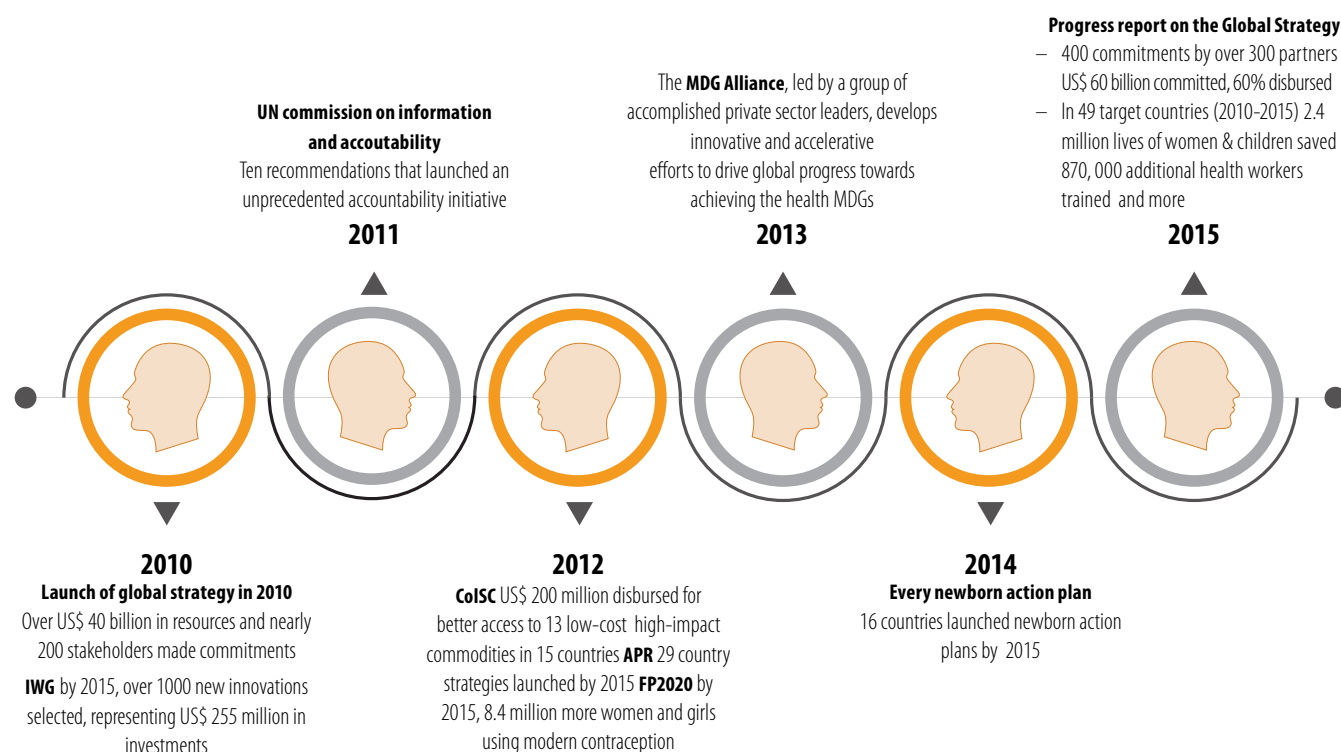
**Progress report on the Global Strategy**
– 400 commitments by over 300 partners US$ 60 billion committed, 60% disbursed
– In 49 target countries (2010-2015) 2.4 million lives of women & children saved 870, 000 additional health workers trained and more

**2015**

The **MDG Alliance**, led by a group of accomplished private sector leaders, develops innovative and accelerative efforts to drive global progress towards achieving the health MDGs

**2013**

**UN commission on information and accoutability**
Ten recommendations that launched an unprecedented accountability initiative

**2011**

**2010**
**Launch of global strategy in 2010**
Over US$ 40 billion in resources and nearly 200 stakeholders made commitments

**IWG** by 2015, over 1000 new innovations selected, representing US$ 255 million in investments

**2012**
**CoISC** US$ 200 million disbursed for better access to 13 low-cost high-impact commodities in 15 countries **APR** 29 country strategies launched by 2015 **FP2020** by 2015, 8.4 million more women and girls using modern contraception

**2014**
**Every newborn action plan**
16 countries launched newborn action plans by 2015